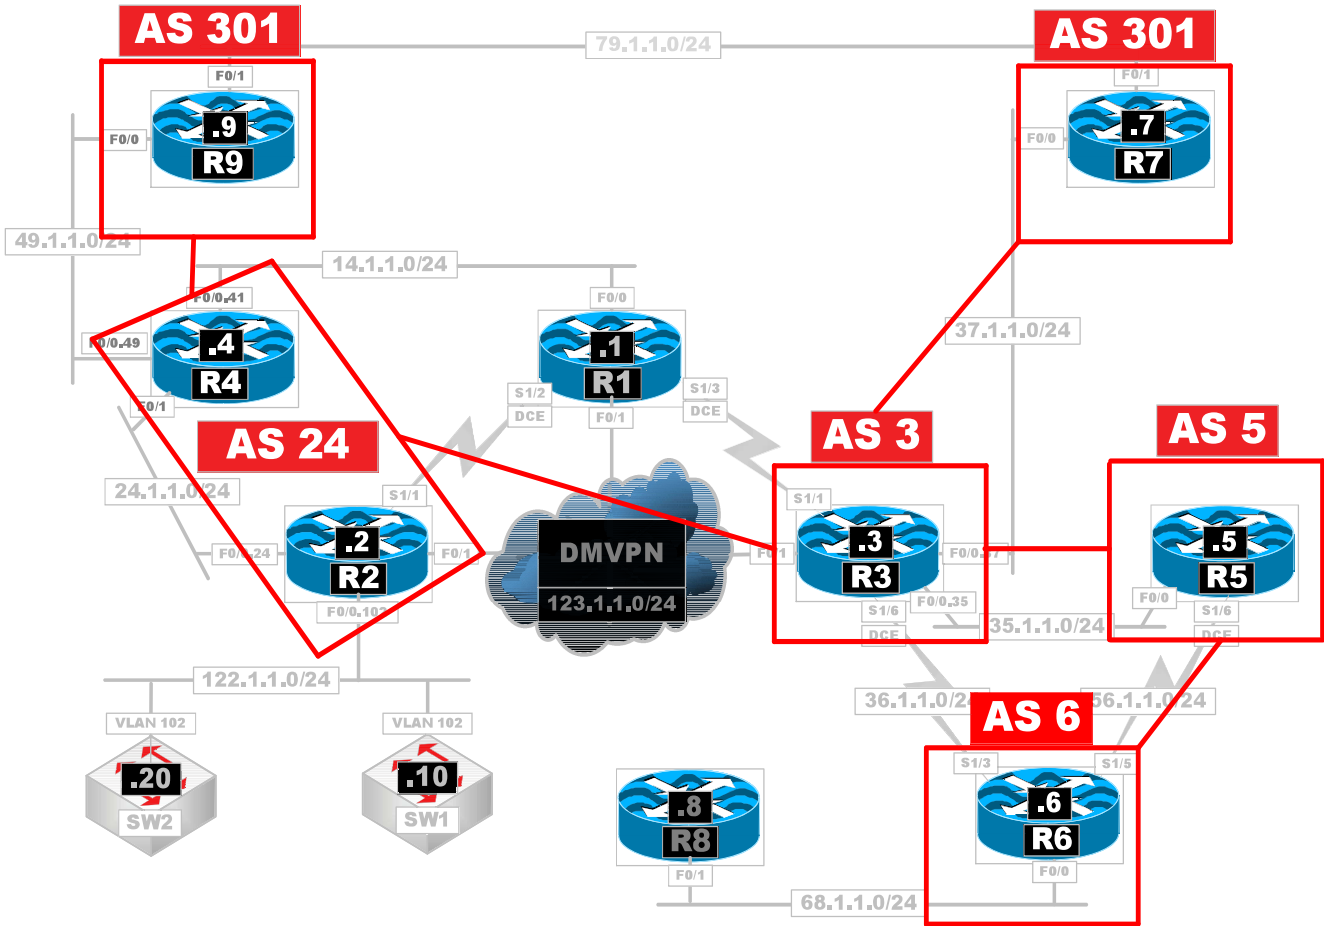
AS 301
79.1.1.0/24
AS 301
F0/1
F0/0
.9
R9
F0/1
F0/0
.7
R7
49.1.1.0/24
14.1.1.0/24
F0/0.41
F0/0
F0/0.49
.4
R4
.1
R1
37.1.1.0/24
F0/1
S1/2
DCE
F0/1
S1/3
DCE
AS 24
AS 3
AS 5
24.1.1.0/24
S1/1
S1/1
F0/0.24
.2
R2
F0/1
DMVPN
123.1.1.0/24
F0/1
.3
R3
F0/0.37
.5
R5
F0/0.102
S1/6
F0/0.35
F0/0
S1/6
DCE
35.1.1.0/24
DCE
122.1.1.0/24
36.1.1.0/24
AS 6
56.1.1.0/24
VLAN 102
VLAN 102
S1/3
S1/5
.20
SW2
.10
SW1
.8
R8
.6
R6
F0/1
F0/0
68.1.1.0/24